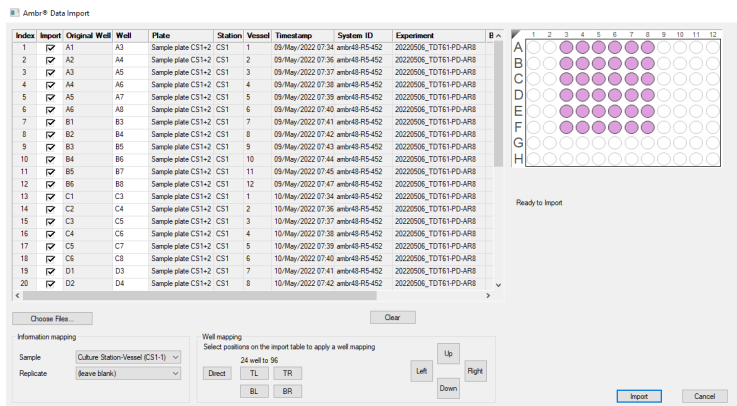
Ambr® Data Import

| Index | Import | Original Well | Well | Plate | Station | Vessel | Timestamp | System ID | Experiment | B |
|---|---|---|---|---|---|---|---|---|---|---|
| 1 | ☑ | A1 | A3 | Sample plate CS1+2 | CS1 | 1 | 09/May/2022 07:34 | ambr48-R5-452 | 20220506_TDT61-PD-AR8 | |
| 2 | ☑ | A2 | A4 | Sample plate CS1+2 | CS1 | 2 | 09/May/2022 07:36 | ambr48-R5-452 | 20220506_TDT61-PD-AR8 | |
| 3 | ☑ | A3 | A5 | Sample plate CS1+2 | CS1 | 3 | 09/May/2022 07:37 | ambr48-R5-452 | 20220506_TDT61-PD-AR8 | |
| 4 | ☑ | A4 | A6 | Sample plate CS1+2 | CS1 | 4 | 09/May/2022 07:38 | ambr48-R5-452 | 20220506_TDT61-PD-AR8 | |
| 5 | ☑ | A5 | A7 | Sample plate CS1+2 | CS1 | 5 | 09/May/2022 07:39 | ambr48-R5-452 | 20220506_TDT61-PD-AR8 | |
| 6 | ☑ | A6 | A8 | Sample plate CS1+2 | CS1 | 6 | 09/May/2022 07:40 | ambr48-R5-452 | 20220506_TDT61-PD-AR8 | |
| 7 | ☑ | B1 | B3 | Sample plate CS1+2 | CS1 | 7 | 09/May/2022 07:41 | ambr48-R5-452 | 20220506_TDT61-PD-AR8 | |
| 8 | ☑ | B2 | B4 | Sample plate CS1+2 | CS1 | 8 | 09/May/2022 07:42 | ambr48-R5-452 | 20220506_TDT61-PD-AR8 | |
| 9 | ☑ | B3 | B5 | Sample plate CS1+2 | CS1 | 9 | 09/May/2022 07:43 | ambr48-R5-452 | 20220506_TDT61-PD-AR8 | |
| 10 | ☑ | B4 | B6 | Sample plate CS1+2 | CS1 | 10 | 09/May/2022 07:44 | ambr48-R5-452 | 20220506_TDT61-PD-AR8 | |
| 11 | ☑ | B5 | B7 | Sample plate CS1+2 | CS1 | 11 | 09/May/2022 07:45 | ambr48-R5-452 | 20220506_TDT61-PD-AR8 | |
| 12 | ☑ | B6 | B8 | Sample plate CS1+2 | CS1 | 12 | 09/May/2022 07:47 | ambr48-R5-452 | 20220506_TDT61-PD-AR8 | |
| 13 | ☑ | C1 | C3 | Sample plate CS1+2 | CS1 | 1 | 10/May/2022 07:34 | ambr48-R5-452 | 20220506_TDT61-PD-AR8 | |
| 14 | ☑ | C2 | C4 | Sample plate CS1+2 | CS1 | 2 | 10/May/2022 07:36 | ambr48-R5-452 | 20220506_TDT61-PD-AR8 | |
| 15 | ☑ | C3 | C5 | Sample plate CS1+2 | CS1 | 3 | 10/May/2022 07:37 | ambr48-R5-452 | 20220506_TDT61-PD-AR8 | |
| 16 | ☑ | C4 | C6 | Sample plate CS1+2 | CS1 | 4 | 10/May/2022 07:38 | ambr48-R5-452 | 20220506_TDT61-PD-AR8 | |
| 17 | ☑ | C5 | C7 | Sample plate CS1+2 | CS1 | 5 | 10/May/2022 07:39 | ambr48-R5-452 | 20220506_TDT61-PD-AR8 | |
| 18 | ☑ | C6 | C8 | Sample plate CS1+2 | CS1 | 6 | 10/May/2022 07:40 | ambr48-R5-452 | 20220506_TDT61-PD-AR8 | |
| 19 | ☑ | D1 | D3 | Sample plate CS1+2 | CS1 | 7 | 10/May/2022 07:41 | ambr48-R5-452 | 20220506_TDT61-PD-AR8 | |
| 20 | ☑ | D2 | D4 | Sample plate CS1+2 | CS1 | 8 | 10/May/2022 07:42 | ambr48-R5-452 | 20220506_TDT61-PD-AR8 | |

1 2 3 4 5 6 7 8 9 10 11 12
A B C D E F G H

Ready to Import

Choose Files...

Clear

Information mapping
Sample: Culture Station-Vessel (CS1-1)
Replicate: (leave blank)

Well mapping
Select positions on the import table to apply a well mapping
24 well to 96
Direct TL TR BL BR
Up Left Right Down

Import Cancel